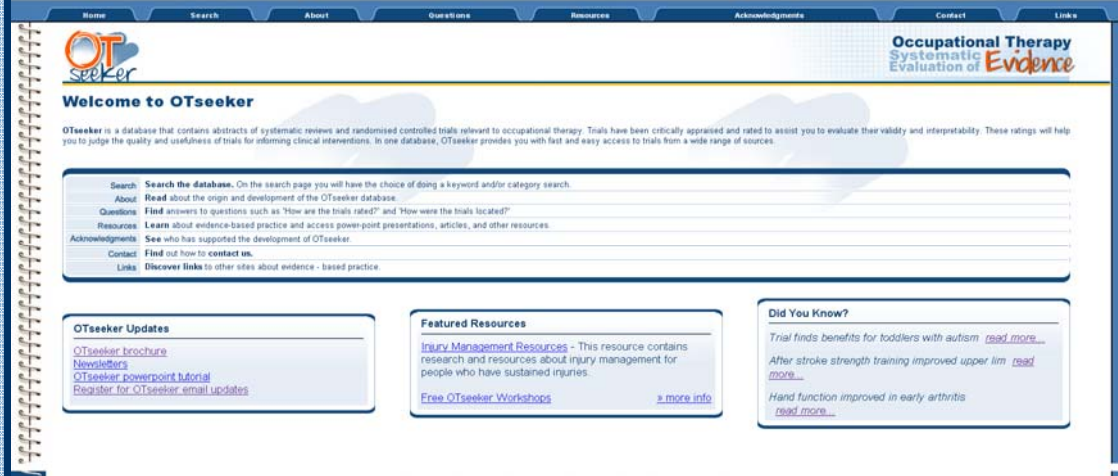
Home Search About Questions Resources Acknowledgments Contact Links

OT seeker

Occupational Therapy Systematic Evaluation of Evidence

Welcome to OTseeker

OTseeker is a database that contains abstracts of systematic reviews and randomised controlled trials relevant to occupational therapy. Trials have been critically appraised and rated to assist you to evaluate their validity and interpretability. These ratings will help you to judge the quality and usefulness of trials for informing clinical interventions. In one database, OTseeker provides you with fast and easy access to trials from a wide range of sources.

| | |
|---|---|
| Search | Search the database. On the search page you will have the choice of doing a keyword and/or category search. |
| About | Read about the origin and development of the OTseeker database. |
| Questions | Find answers to questions such as 'How are the trials rated?' and 'How were the trials located?' |
| Resources | Learn about evidence-based practice and access power-point presentations, articles, and other resources. |
| Acknowledgments | See who has supported the development of OTseeker. |
| Contact | Find out how to contact us. |
| Links | Discover links to other sites about evidence - based practice. |

OTseeker Updates

OTseeker brochure
Newsletters
OTseeker powerpoint tutorial
Register for OTseeker email updates

Featured Resources

Injury Management Resources - This resource contains research and resources about injury management for people who have sustained injuries.

Free OTseeker Workshops » more info

Did You Know?

Trial finds benefits for toddlers with autism read more...

After stroke strength training improved upper lim read more...

Hand function improved in early arthritis read more...